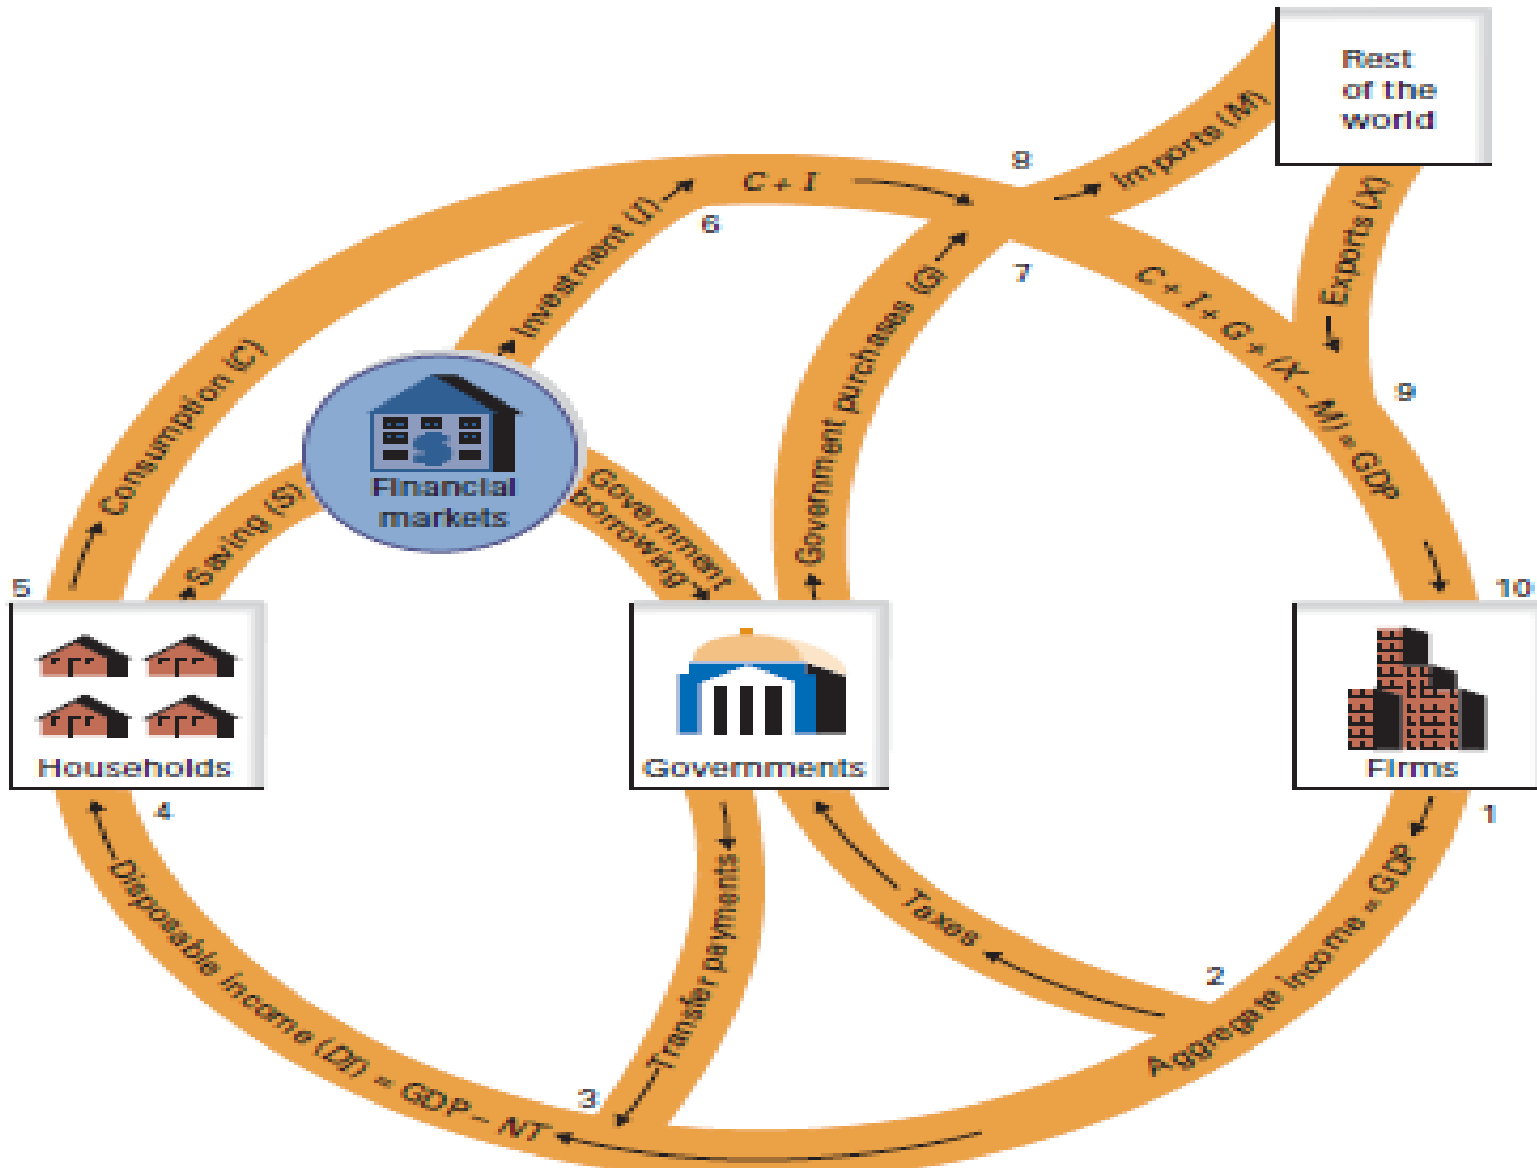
Rest of the world

Imports (M)

8

C + I

Investment (I)

6

7

Exports (X)

C + I + G + (X − M) = GDP

9

Consumption (C)

Financial markets

Government purchases (G)

Saving (S)

Government borrowing

5

10

Households

Governments

Firms

4

1

Transfer payments

Taxes

Disposable income (DI) = GDP − NT

2

Aggregate income = GDP

3